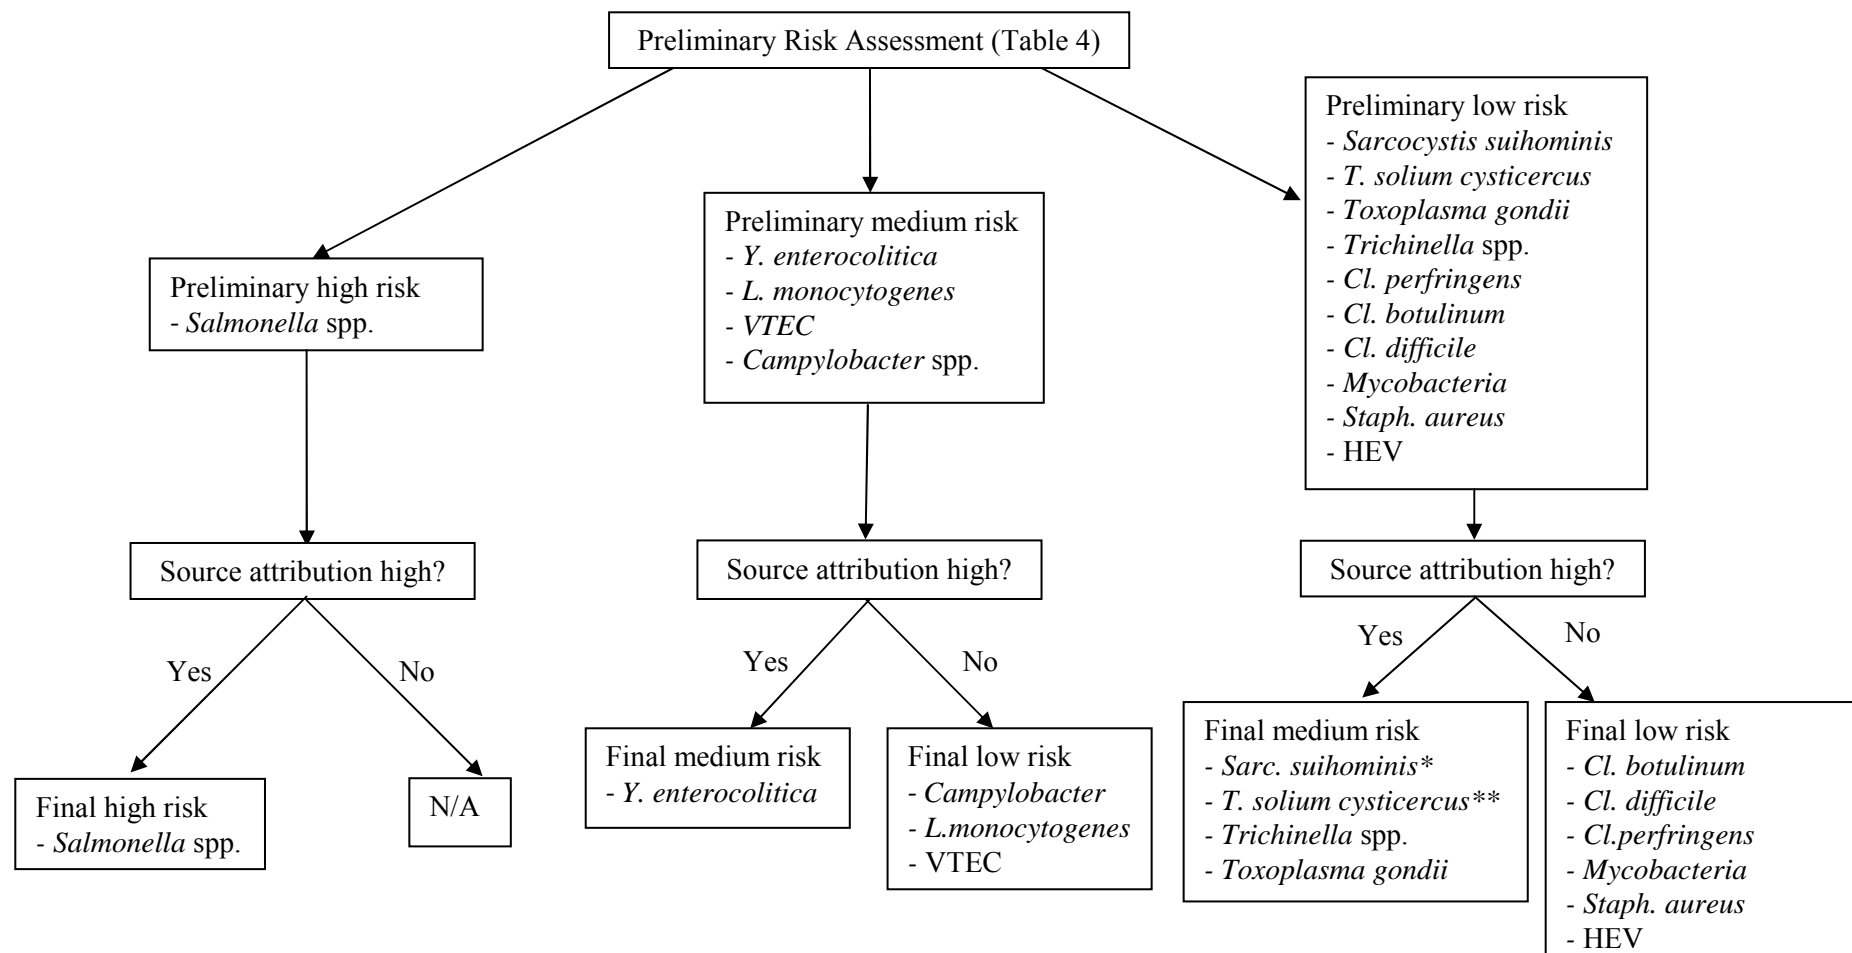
Preliminary Risk Assessment (Table 4)

Preliminary high risk
- Salmonella spp.

Source attribution high?

Yes

No

Final high risk
- Salmonella spp.

N/A

Preliminary medium risk
- Y. enterocolitica
- L. monocytogenes
- VTEC
- Campylobacter spp.

Source attribution high?

Yes

No

Final medium risk
- Y. enterocolitica

Final low risk
- Campylobacter
- L.monocytogenes
- VTEC

Preliminary low risk
- Sarcocystis suihominis
- T. solium cysticercus
- Toxoplasma gondii
- Trichinella spp.
- Cl. perfringens
- Cl. botulinum
- Cl. difficile
- Mycobacteria
- Staph. aureus
- HEV

Source attribution high?

Yes

No

Final medium risk
- Sarc. suihominis*
- T. solium cysticercus**
- Trichinella spp.
- Toxoplasma gondii

Final low risk
- Cl. botulinum
- Cl. difficile
- Cl.perfringens
- Mycobacteria
- Staph. aureus
- HEV